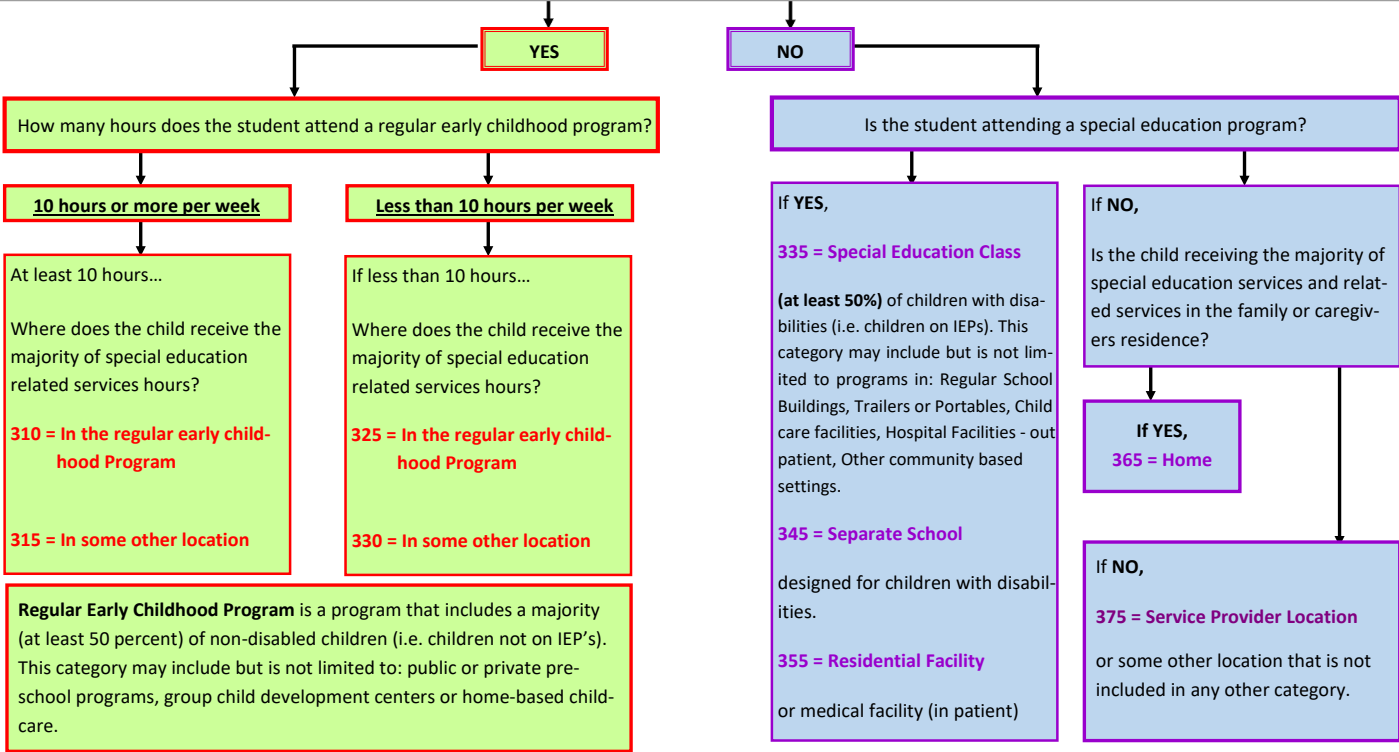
YES

How many hours does the student attend a regular early childhood program?

10 hours or more per week

At least 10 hours…

Where does the child receive the majority of special education related services hours?

310 = In the regular early childhood Program

315 = In some other location

Less than 10 hours per week

If less than 10 hours…

Where does the child receive the majority of special education related services hours?

325 = In the regular early childhood Program

330 = In some other location

Regular Early Childhood Program is a program that includes a majority (at least 50 percent) of non-disabled children (i.e. children not on IEP's). This category may include but is not limited to: public or private preschool programs, group child development centers or home-based childcare.

NO

Is the student attending a special education program?

If YES,

335 = Special Education Class

(at least 50%) of children with disabilities (i.e. children on IEPs). This category may include but is not limited to programs in: Regular School Buildings, Trailers or Portables, Child care facilities, Hospital Facilities - out patient, Other community based settings.

345 = Separate School

designed for children with disabilities.

355 = Residential Facility

or medical facility (in patient)

If NO,

Is the child receiving the majority of special education services and related services in the family or caregivers residence?

If YES,
365 = Home

If NO,

375 = Service Provider Location

or some other location that is not included in any other category.